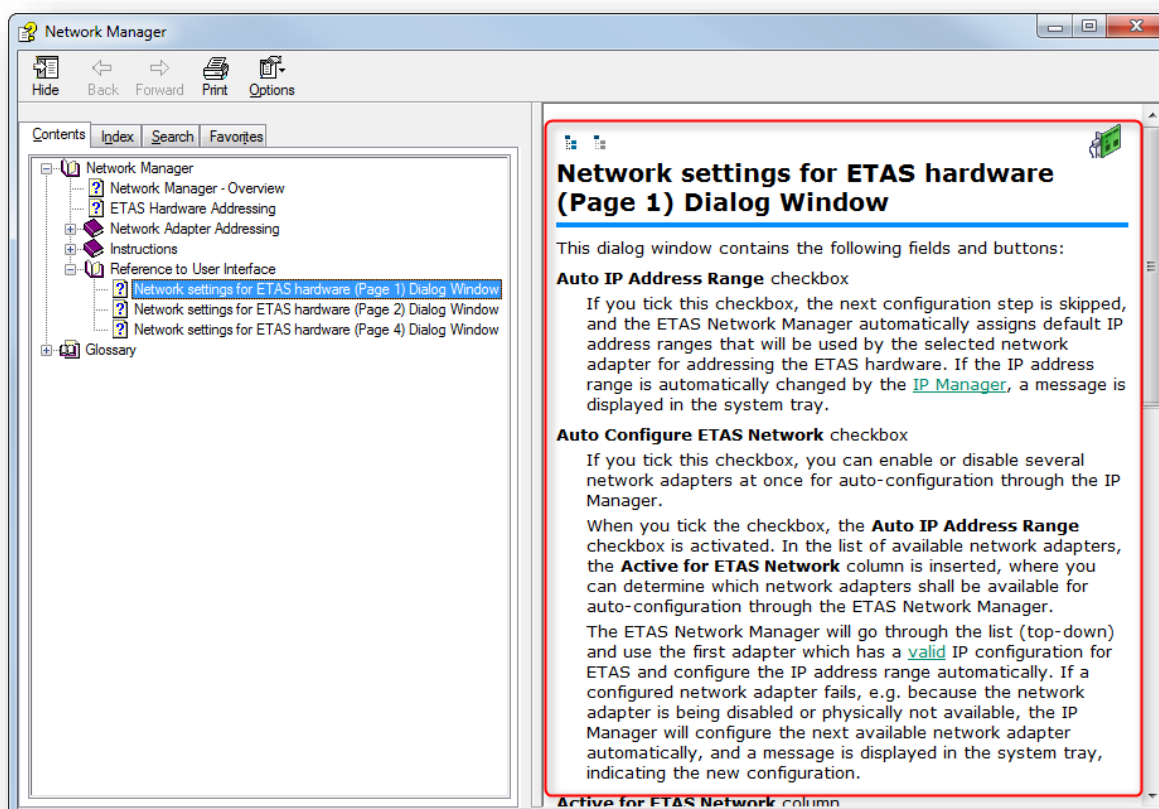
Network Manager

Hide Back Forward Print Options

Contents Index Search Favorites

Network Manager
Network Manager - Overview
ETAS Hardware Addressing
Network Adapter Addressing
Instructions
Reference to User Interface
Network settings for ETAS hardware (Page 1) Dialog Window
Network settings for ETAS hardware (Page 2) Dialog Window
Network settings for ETAS hardware (Page 4) Dialog Window
Glossary

Network settings for ETAS hardware (Page 1) Dialog Window

This dialog window contains the following fields and buttons:

**Auto IP Address Range** checkbox

If you tick this checkbox, the next configuration step is skipped, and the ETAS Network Manager automatically assigns default IP address ranges that will be used by the selected network adapter for addressing the ETAS hardware. If the IP address range is automatically changed by the IP Manager, a message is displayed in the system tray.

**Auto Configure ETAS Network** checkbox

If you tick this checkbox, you can enable or disable several network adapters at once for auto-configuration through the IP Manager.

When you tick the checkbox, the **Auto IP Address Range** checkbox is activated. In the list of available network adapters, the **Active for ETAS Network** column is inserted, where you can determine which network adapters shall be available for auto-configuration through the ETAS Network Manager.

The ETAS Network Manager will go through the list (top-down) and use the first adapter which has a valid IP configuration for ETAS and configure the IP address range automatically. If a configured network adapter fails, e.g. because the network adapter is being disabled or physically not available, the IP Manager will configure the next available network adapter automatically, and a message is displayed in the system tray, indicating the new configuration.

**Active for ETAS Network** column